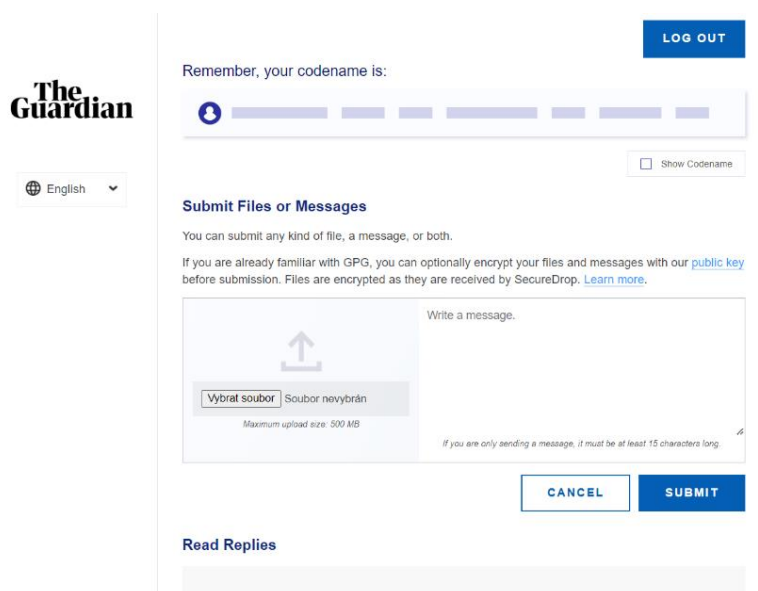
The Guardian

English

LOG OUT

Remember, your codename is:

Show Codename

Submit Files or Messages

You can submit any kind of file, a message, or both.

If you are already familiar with GPG, you can optionally encrypt your files and messages with our public key before submission. Files are encrypted as they are received by SecureDrop. Learn more.

Vybrat soubor Soubor nevybrán

Maximum upload size: 500 MB

Write a message.

If you are only sending a message, it must be at least 15 characters long.

CANCEL SUBMIT

Read Replies